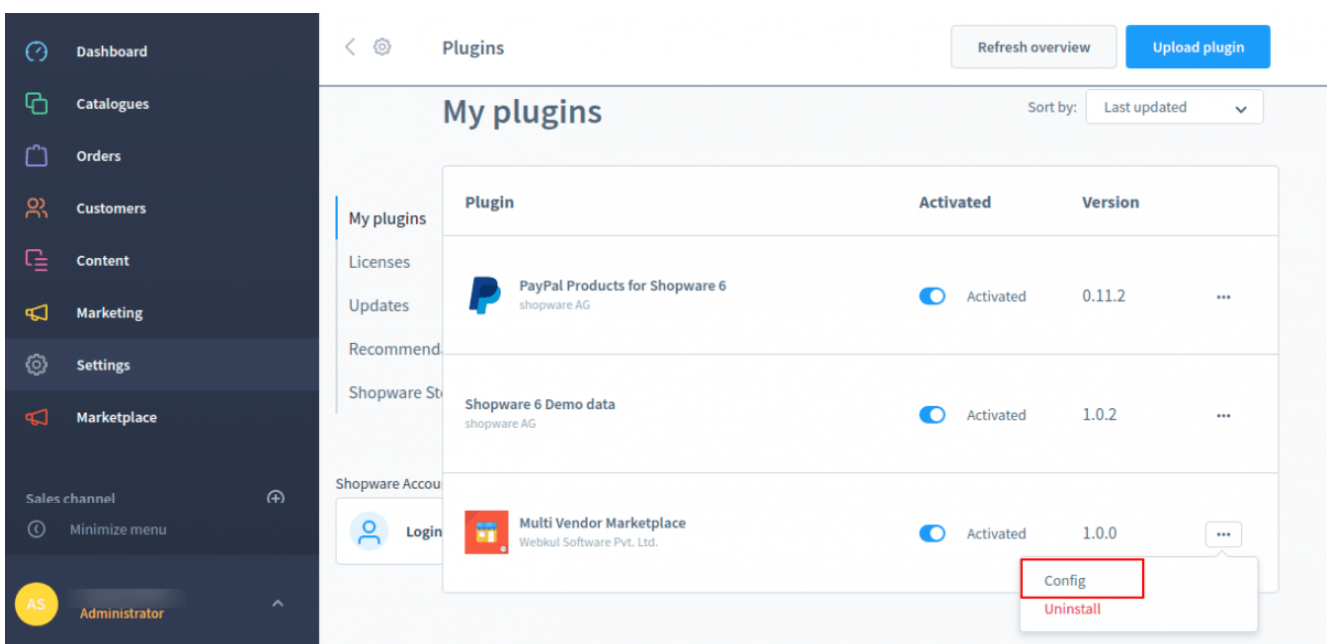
Dashboard
Catalogues
Orders
Customers
Content
Marketing
Settings
Marketplace

Sales channel
Minimize menu

AS
Administrator

Plugins

Refresh overview
Upload plugin

My plugins

Sort by: Last updated

My plugins
Licenses
Updates
Recommend
Shopware St

Shopware Accou
Login

| Plugin | Activated | Version |
|---|---|---|
| PayPal Products for Shopware 6 shopware AG | Activated | 0.11.2 |
| Shopware 6 Demo data shopware AG | Activated | 1.0.2 |
| Multi Vendor Marketplace Webkul Software Pvt. Ltd. | Activated | 1.0.0 |

Config
Uninstall